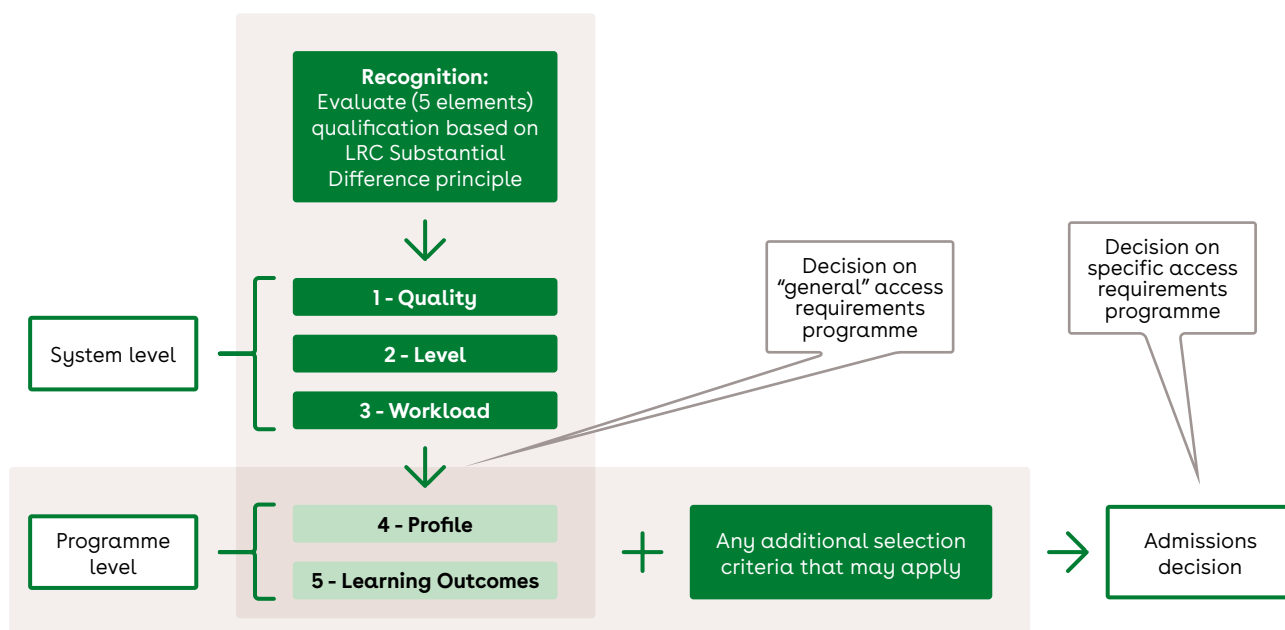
Recognition:
Evaluate (5 elements) qualification based on LRC Substantial Difference principle

Decision on "general" access requirements programme

Decision on specific access requirements programme

System level

1 - Quality

2 - Level

3 - Workload

Programme level

4 - Profile

5 - Learning Outcomes

Any additional selection criteria that may apply

Admissions decision